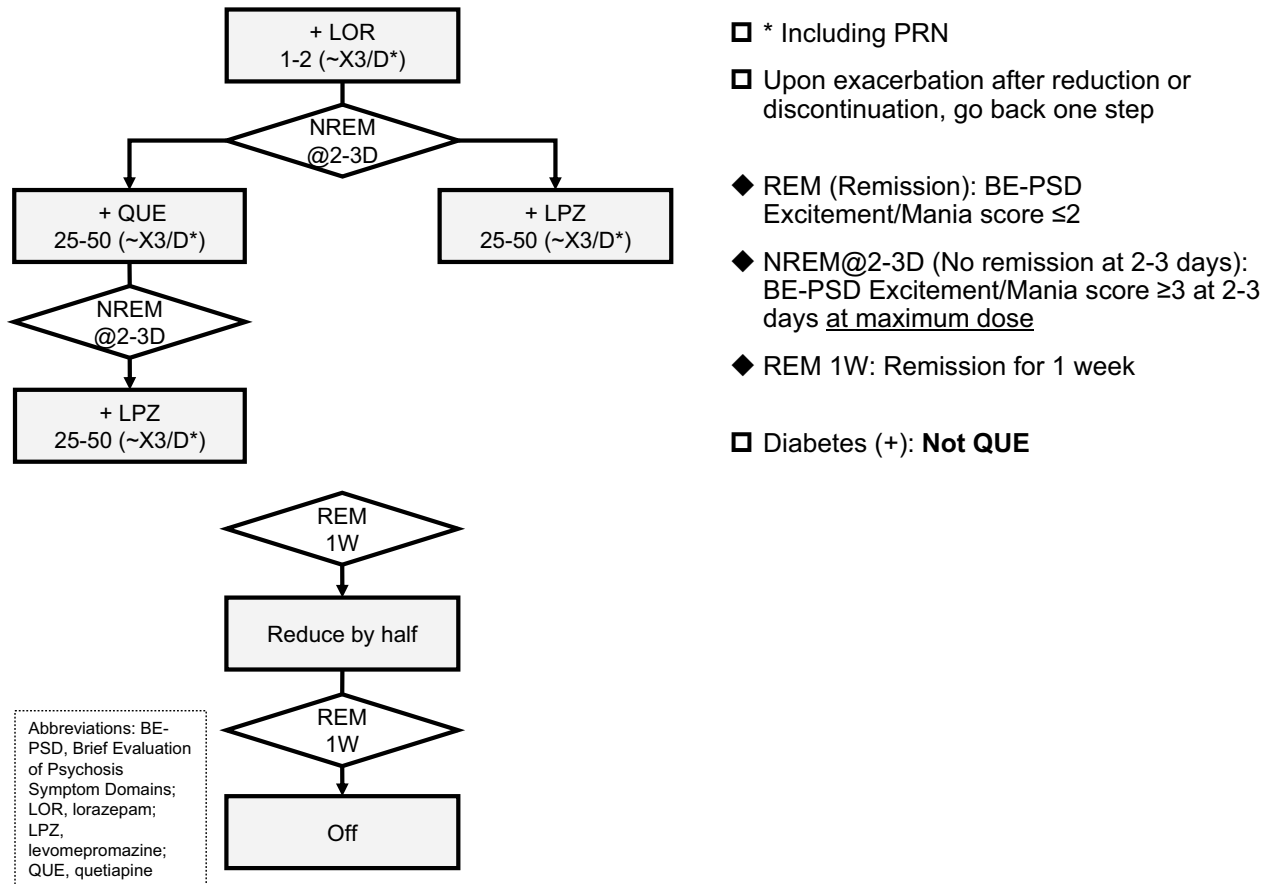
+ LOR
1-2 (~X3/D*)

NREM
@2-3D

+ QUE
25-50 (~X3/D*)

+ LPZ
25-50 (~X3/D*)

NREM
@2-3D

+ LPZ
25-50 (~X3/D*)

REM
1W

Reduce by half

REM
1W

Off

Abbreviations: BE-PSD, Brief Evaluation of Psychosis Symptom Domains; LOR, lorazepam; LPZ, levomepromazine; QUE, quetiapine

* Including PRN

Upon exacerbation after reduction or discontinuation, go back one step

REM (Remission): BE-PSD Excitement/Mania score ≤2

NREM@2-3D (No remission at 2-3 days): BE-PSD Excitement/Mania score ≥3 at 2-3 days at maximum dose

REM 1W: Remission for 1 week

Diabetes (+): **Not QUE**